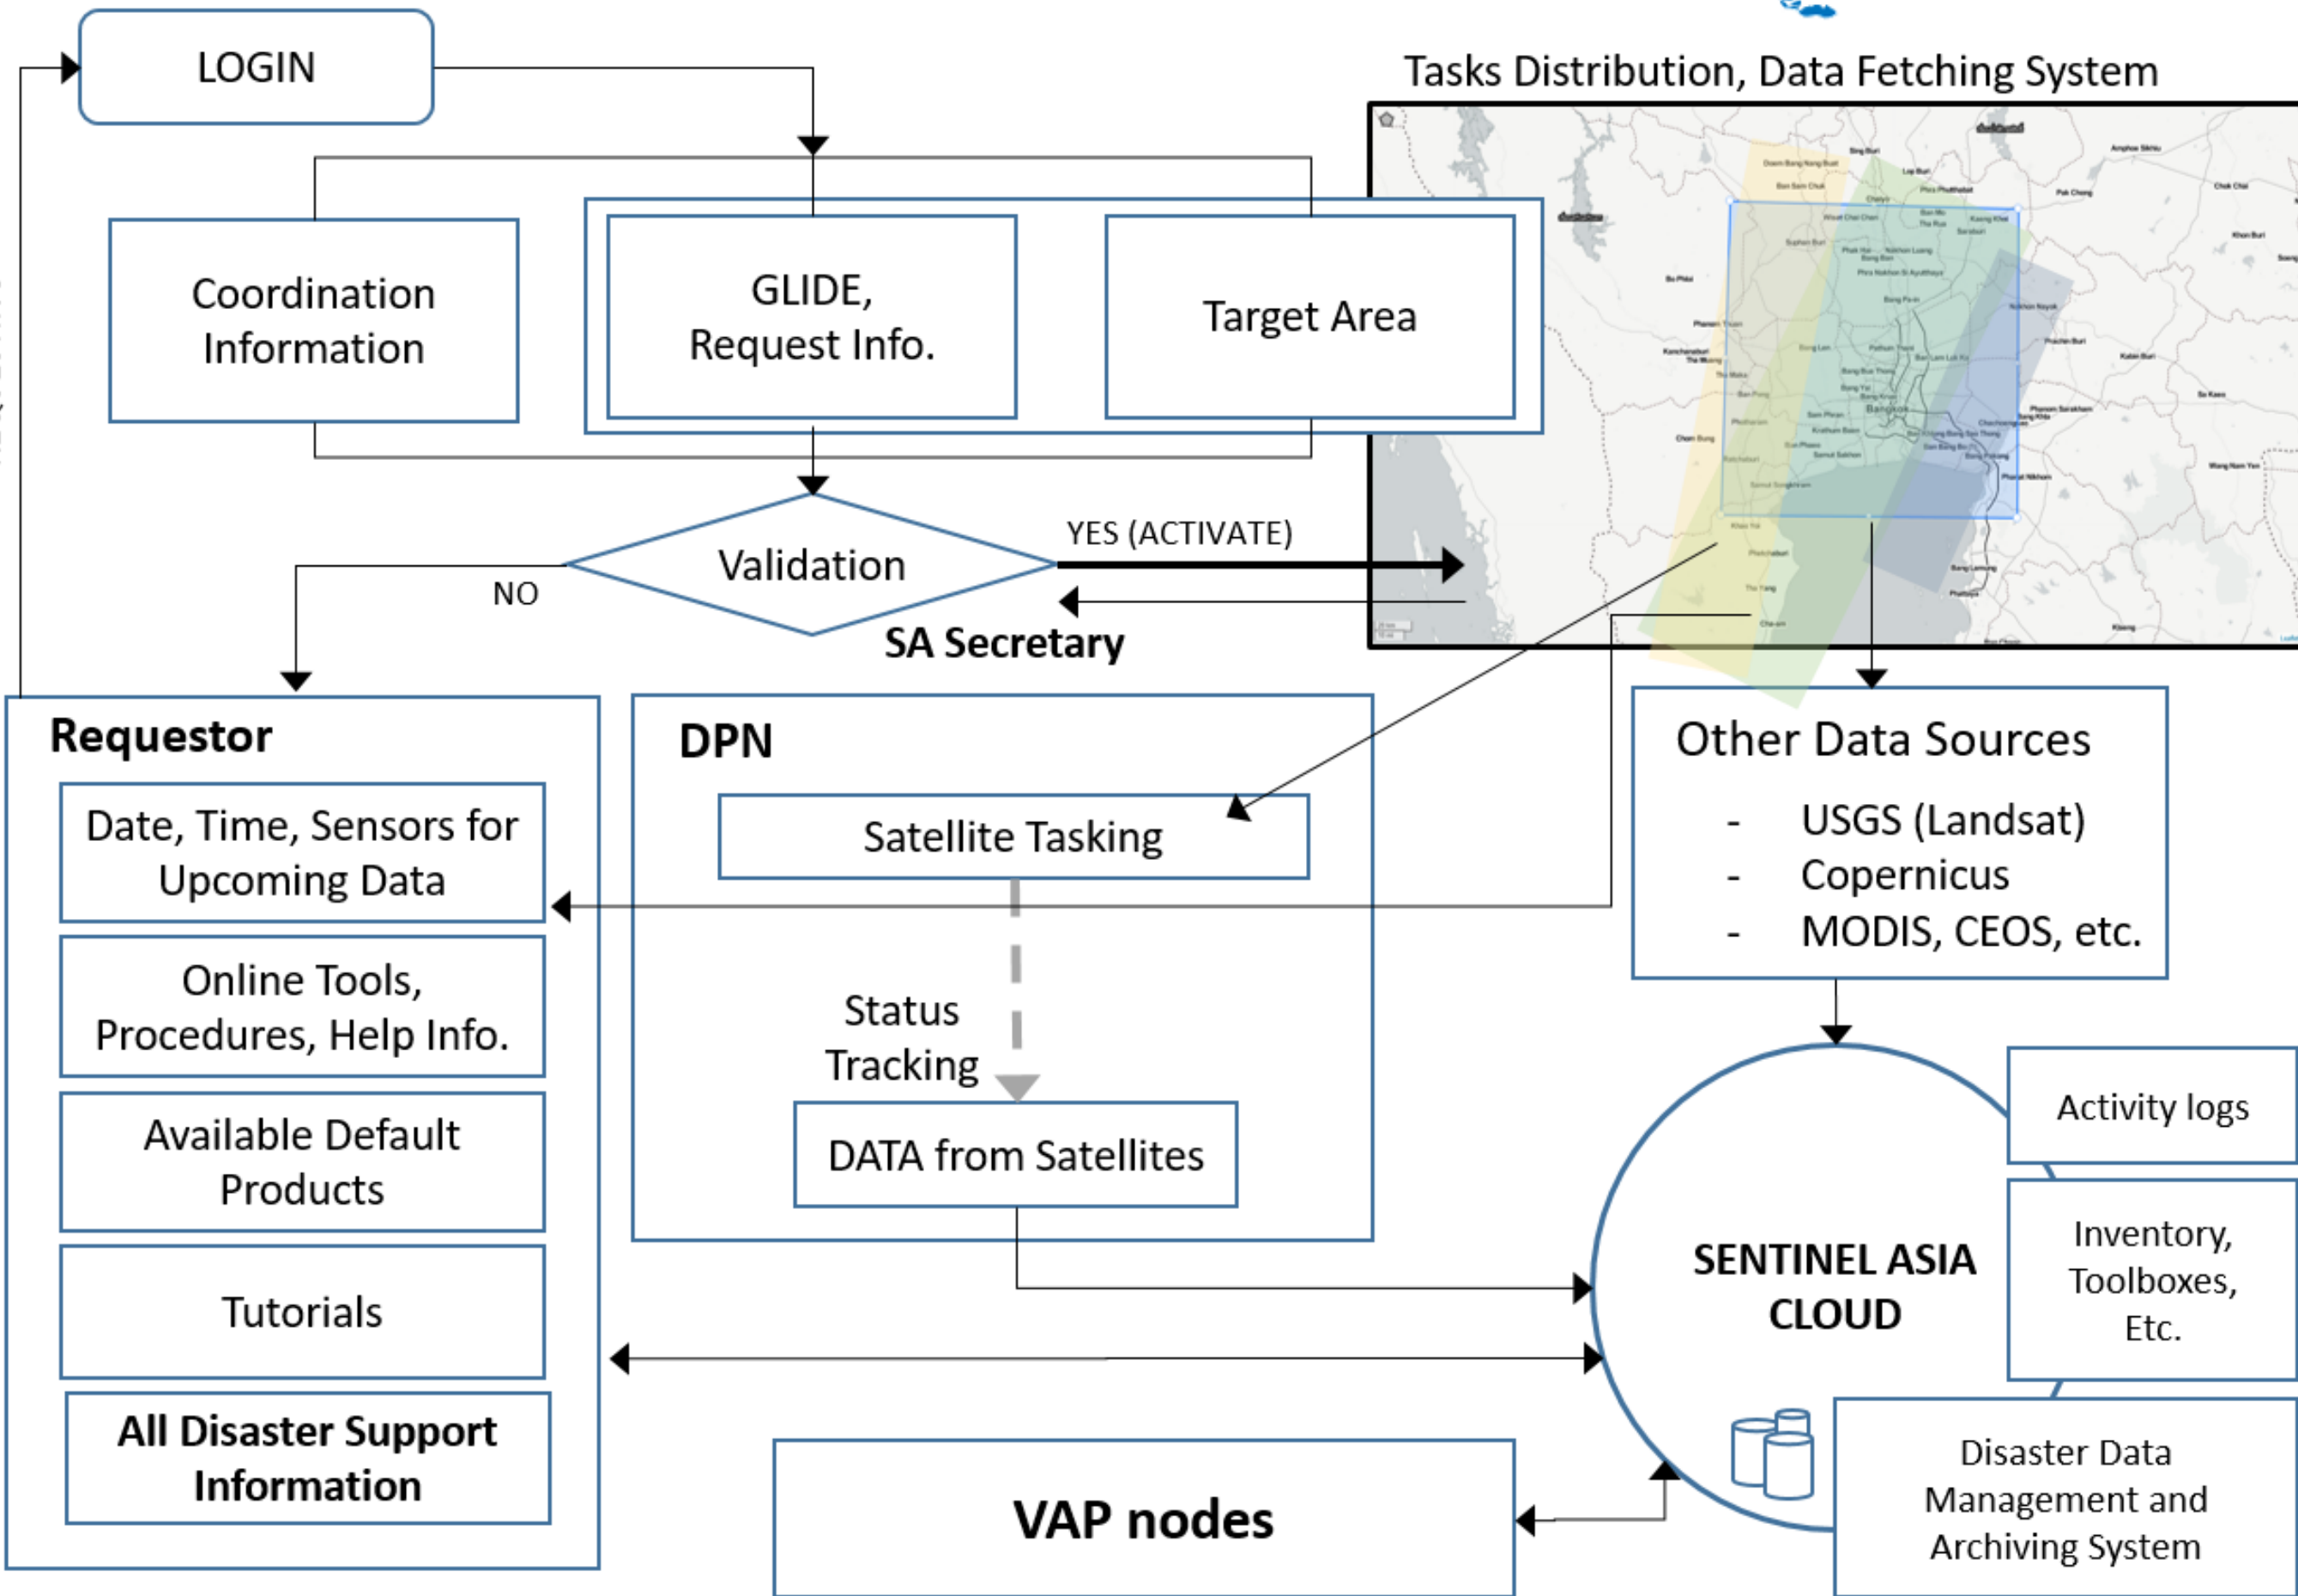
LOGIN

Tasks Distribution, Data Fetching System

Coordination Information

GLIDE, Request Info.

Target Area

Validation

YES (ACTIVATE)

NO

SA Secretary

Requestor

Date, Time, Sensors for Upcoming Data

Online Tools, Procedures, Help Info.

Available Default Products

Tutorials

All Disaster Support Information

DPN

Satellite Tasking

Status Tracking

DATA from Satellites

Other Data Sources

- USGS (Landsat)
- Copernicus
- MODIS, CEOS, etc.

Activity logs

SENTINEL ASIA CLOUD

Inventory, Toolboxes, Etc.

Disaster Data Management and Archiving System

VAP nodes

Bangkok